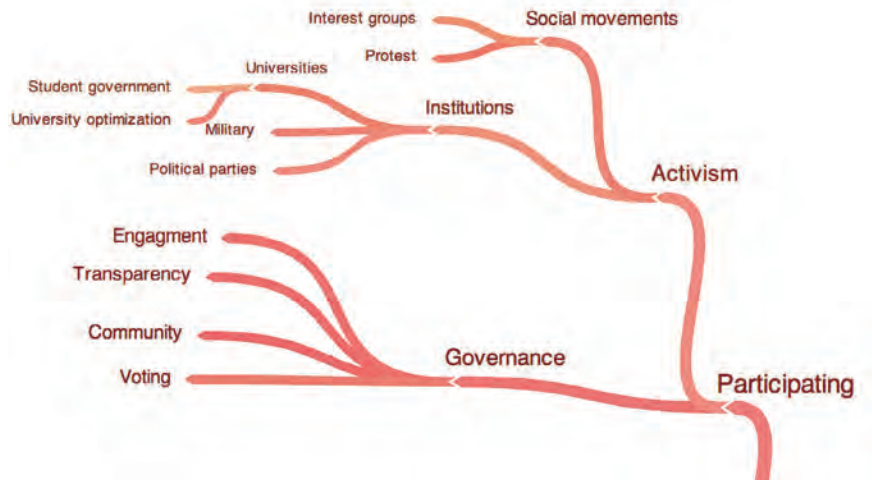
Interest groups
Social movements
Protest
Student government
Universities
University optimization
Military
Institutions
Political parties
Activism
Engagment
Transparency
Community
Governance
Voting
Participating